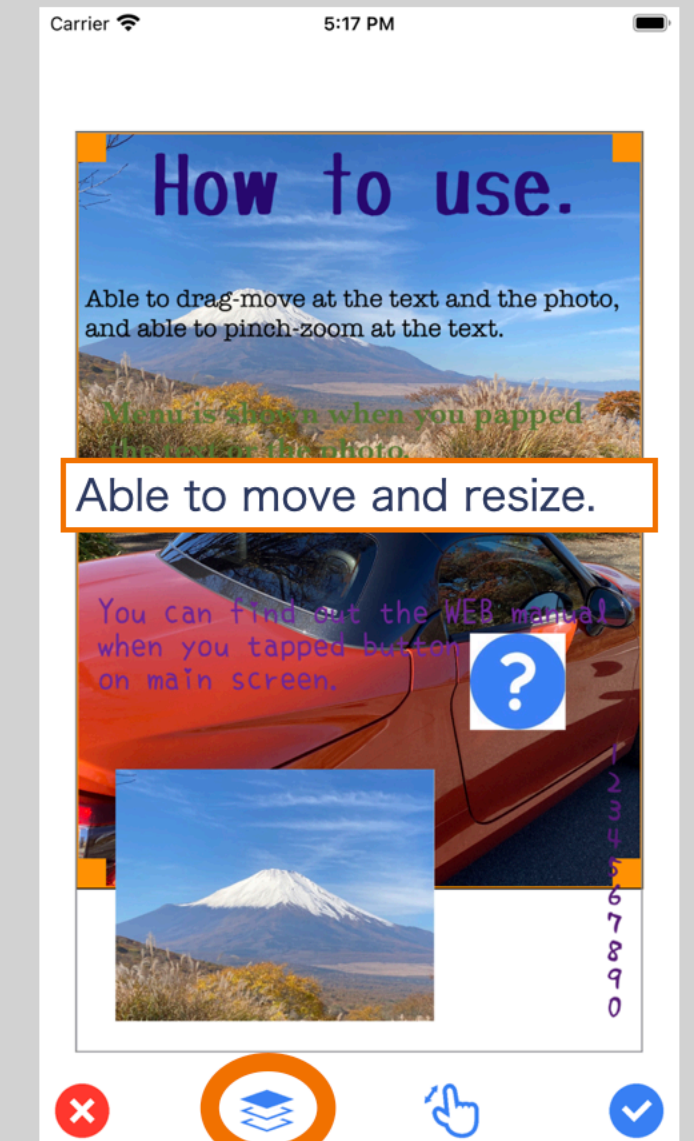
Carrier 5:17 PM

How to use.

Able to drag-move at the text and the photo, and able to pinch-zoom at the text.

Menu is shown when you papped the text or the photo.

Able to move and resize.

You can find out the WEB manual when you tapped button on main screen.

?

1
2
3
4
5
6
7
8
9
0